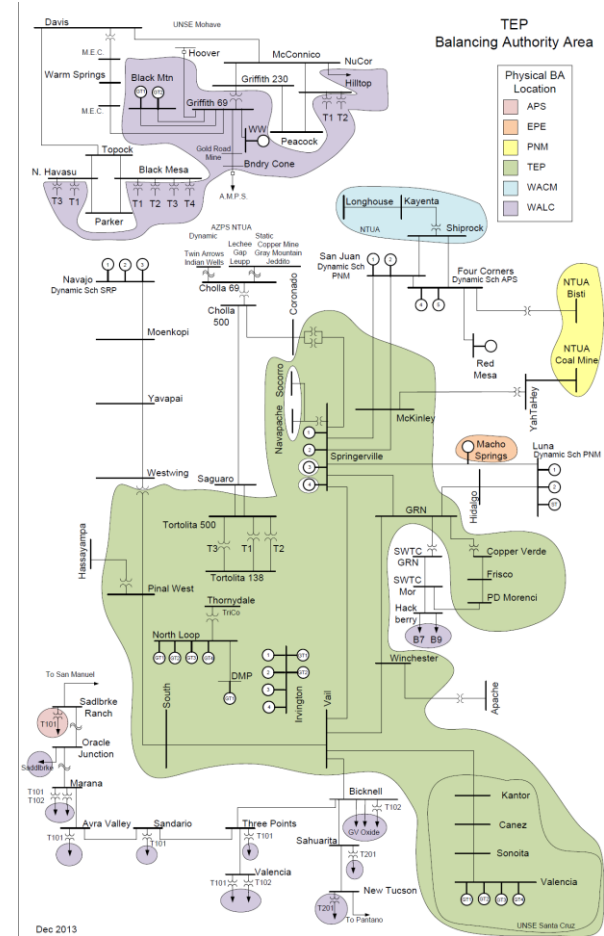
TEP
Balancing Authority Area

| Physical BA Location |
|---|
| APS |
| EPE |
| PNM |
| TEP |
| WACM |
| WALC |

Davis
UNSE Mohave
M.E.C.
Hoover
McConnico
NuCor
Warm Springs
Black Mtn
Griffith 230
Hilltop
M.E.C.
Griffith 69
GT1
GT2
T1
T2
WW
Peacock
Gold Road Mine
Bndry Cone
A.M.P.S.
Topock
N. Havasu
Black Mesa
T3
T1
T1
T2
T3
T4
Parker
Longhouse
Kayenta
NTUA
Shiprock
AZPS NTUA Dynamic
Twin Arrows Indian Wells
Lechee Gap Leupp
Static Copper Mine Gray Mountain Jeddito
San Juan Dynamic Sch PNM
1
2
3
1
2
3
Navajo Dynamic Sch SRP
Cholla 69
Coronado
Four Corners Dynamic Sch APS
Cholla 500
4
5
NTUA Bisti
Moenkopi
Red Mesa
NTUA Coal Mine
Socorro
Navapache
YahTaHey
Yavapai
McKinley
1
2
Springerville
3
4
Macho Springs
Luna Dynamic Sch PNM
Westwing
Saguaro
1
2
GT
Hidalgo
GRN
Hassayampa
Tortolita 500
T3
T1
T2
Tortolita 138
SWTC GRN
Copper Verde
Frisco
Pinal West
SWTC Mor
PD Morenci
Thorndale TriCo
Hack berry
North Loop
B7
B9
GT1
GT2
GT3
GT4
1
2
3
4
GT1
GT2
GT3
GT4
Irvington
DMP
GT1
Winchester
To San Manuel
South
Vail
Apache
Sadlbrke Ranch
T101
Oracle Junction
Sadlbrke
Marana
T101
T102
Kantor
Bicknell
T102
GV Oxide
Avra Valley
Sandario
Three Points
T101
T101
T101
Canez
Sahuarita
T201
Sonoita
Valencia
T101
T102
New Tucson
Valencia
T201
To Pantano
GT1
GT2
GT3
GT4
UNSE Santa Cruz
Dec 2013